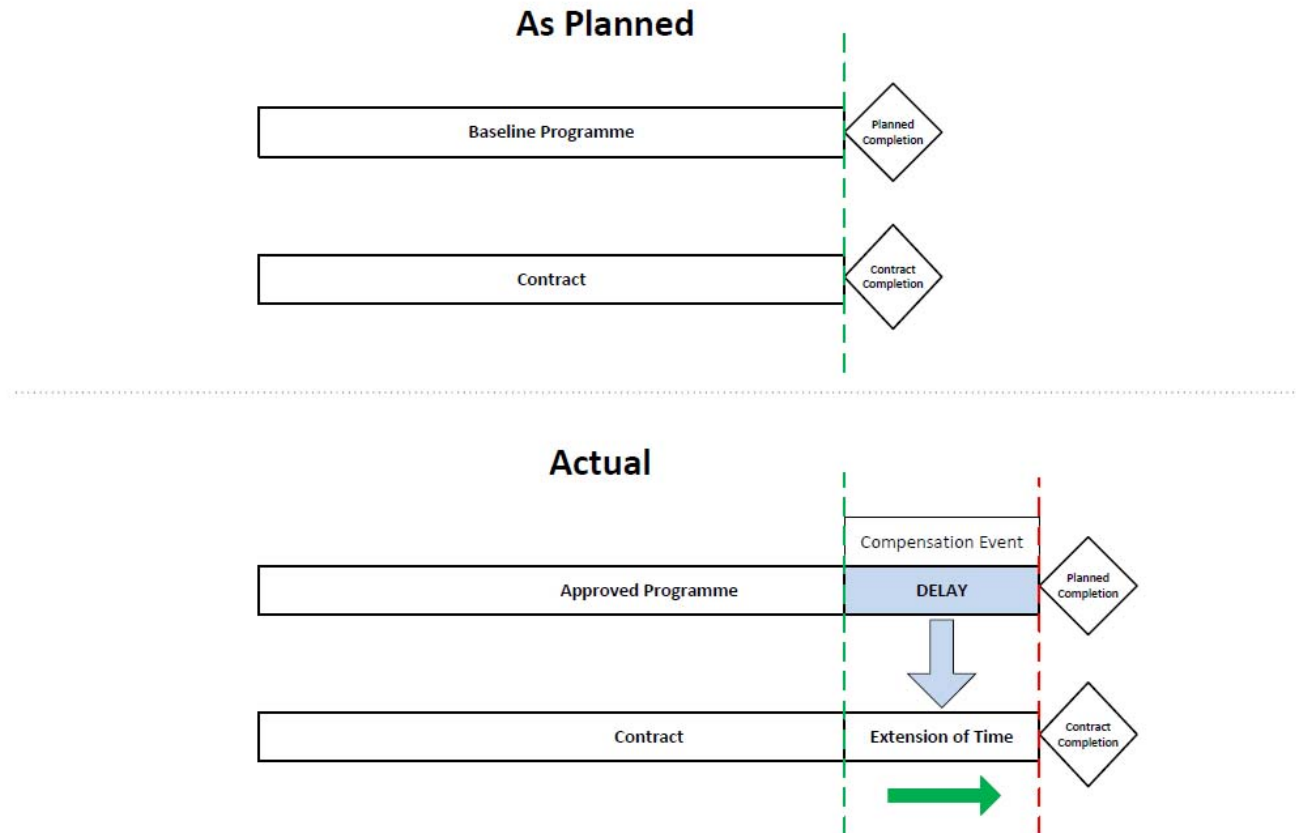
As Planned

Baseline Programme

Planned Completion

Contract

Contract Completion

Actual

Compensation Event

Approved Programme

DELAY

Planned Completion

Contract

Extension of Time

Contract Completion